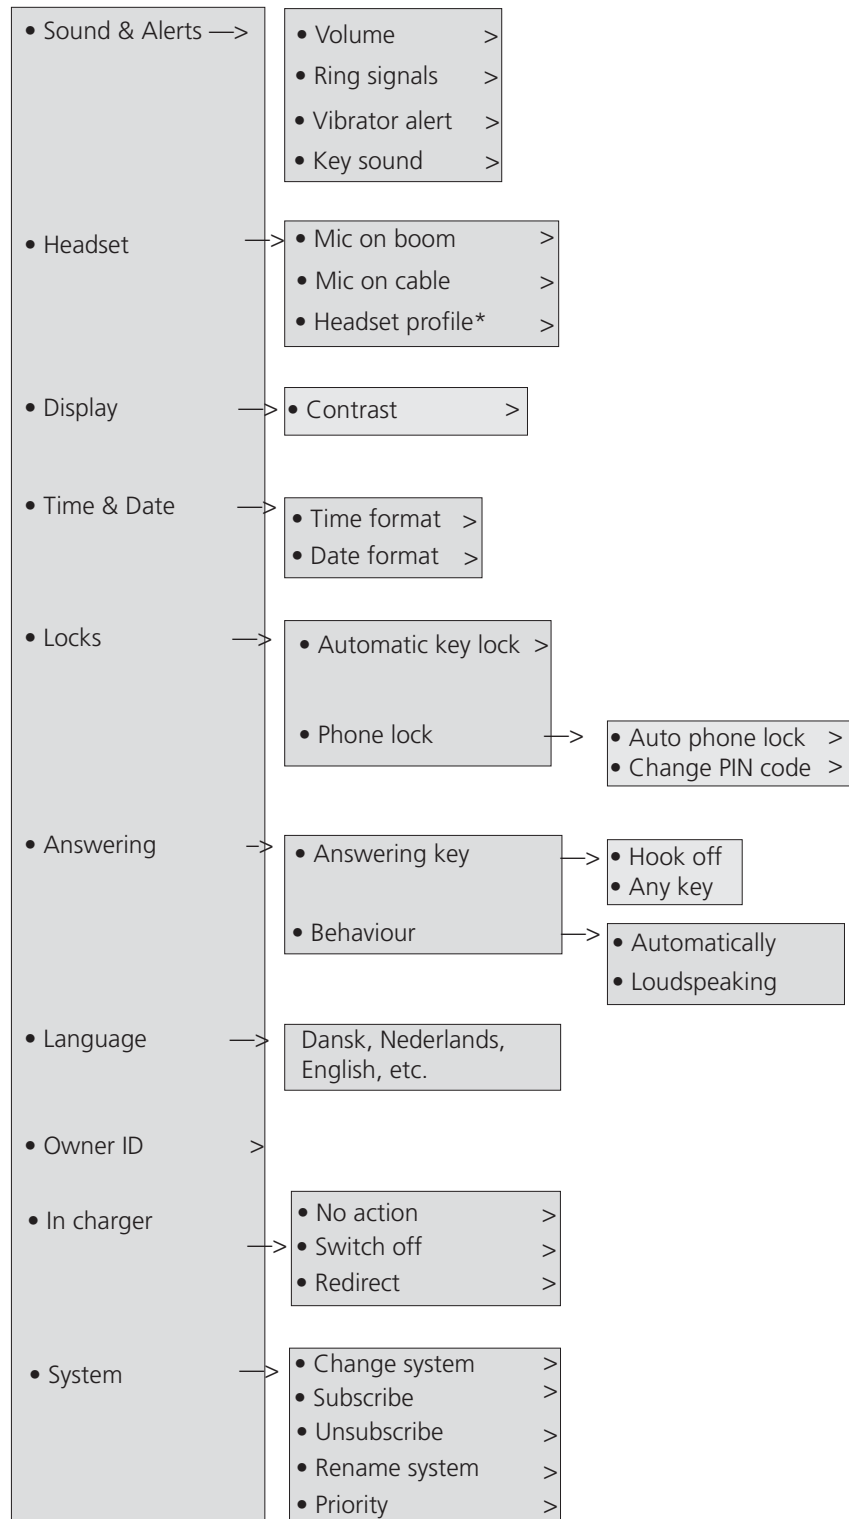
• Sound & Alerts —>
• Volume >
• Ring signals >
• Vibrator alert >
• Key sound >

• Headset —>
• Mic on boom >
• Mic on cable >
• Headset profile* >

• Display —>
• Contrast >

• Time & Date —>
• Time format >
• Date format >

• Locks —>
• Automatic key lock >
• Phone lock —>
• Auto phone lock >
• Change PIN code >

• Answering —>
• Answering key —>
• Hook off
• Any key
• Behaviour —>
• Automatically
• Loudspeaking

• Language —>
Dansk, Nederlands, English, etc.

• Owner ID >

• In charger —>
• No action >
• Switch off >
• Redirect >

• System —>
• Change system >
• Subscribe >
• Unsubscribe >
• Rename system >
• Priority >